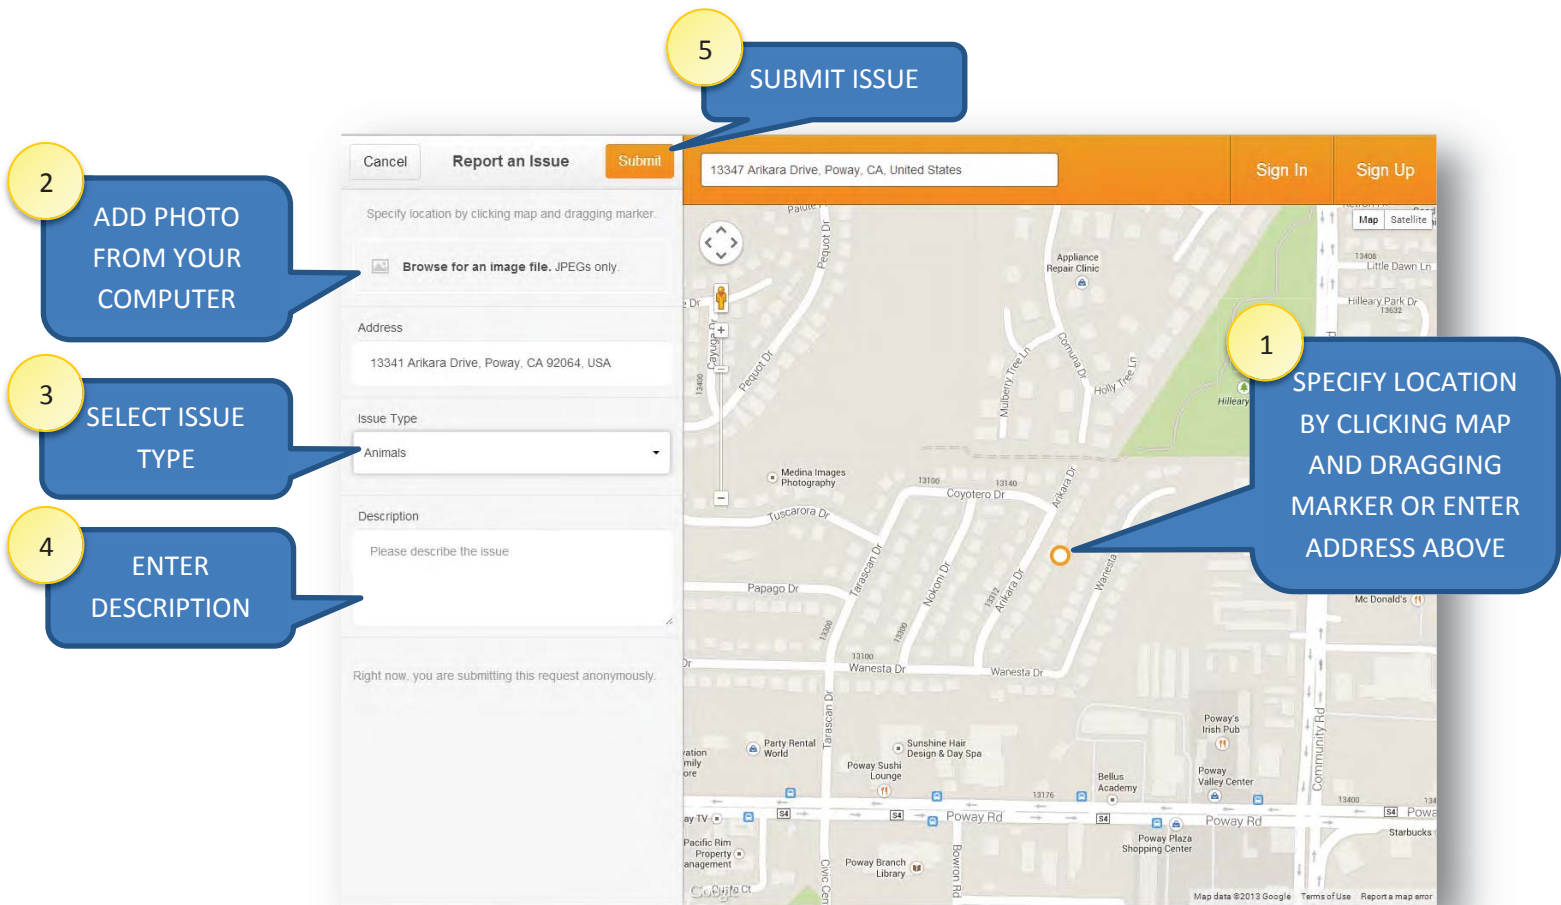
5
SUBMIT ISSUE

2
ADD PHOTO FROM YOUR COMPUTER

3
SELECT ISSUE TYPE

4
ENTER DESCRIPTION

1
SPECIFY LOCATION BY CLICKING MAP AND DRAGGING MARKER OR ENTER ADDRESS ABOVE

Cancel
Report an Issue
Submit

Specify location by clicking map and dragging marker.

Browse for an image file. JPEGs only.

Address
13341 Arikara Drive, Poway, CA 92064, USA

Issue Type
Animals

Description
Please describe the issue

Right now, you are submitting this request anonymously.

13347 Arikara Drive, Poway, CA, United States
Sign In
Sign Up

Map
Satellite

Paiute
Pequot Dr
Appliance Repair Clinic
Little Dawn Ln
Hilleary Park Dr
Cayuga Dr
Pequot Dr
Mulberry Tree Ln
Comuna Dr
Holly Tree Ln
Hilleary
Medina Images Photography
13100
13140
Coyotero Dr
Arikara Dr
Tuscarora Dr
Tarascan Dr
Nokomi Dr
Arikara Dr
Wanesta
Papago Dr
Mc Donald's
Wanesta Dr
Wanesta Dr
Tarascan Dr
Party Rental World
Sunshine Hair Design & Day Spa
Poway Sushi Lounge
Bellus Academy
Poway's Irish Pub
Poway Valley Center
Community Rd
Poway Rd
Poway Rd
Poway
Starbucks
Pacific Rim Property Management
Poway Branch Library
Poway Plaza Shopping Center
Civic Cen
Bowron Rd
Google
Map data ©2013 Google
Terms of Use
Report a map error